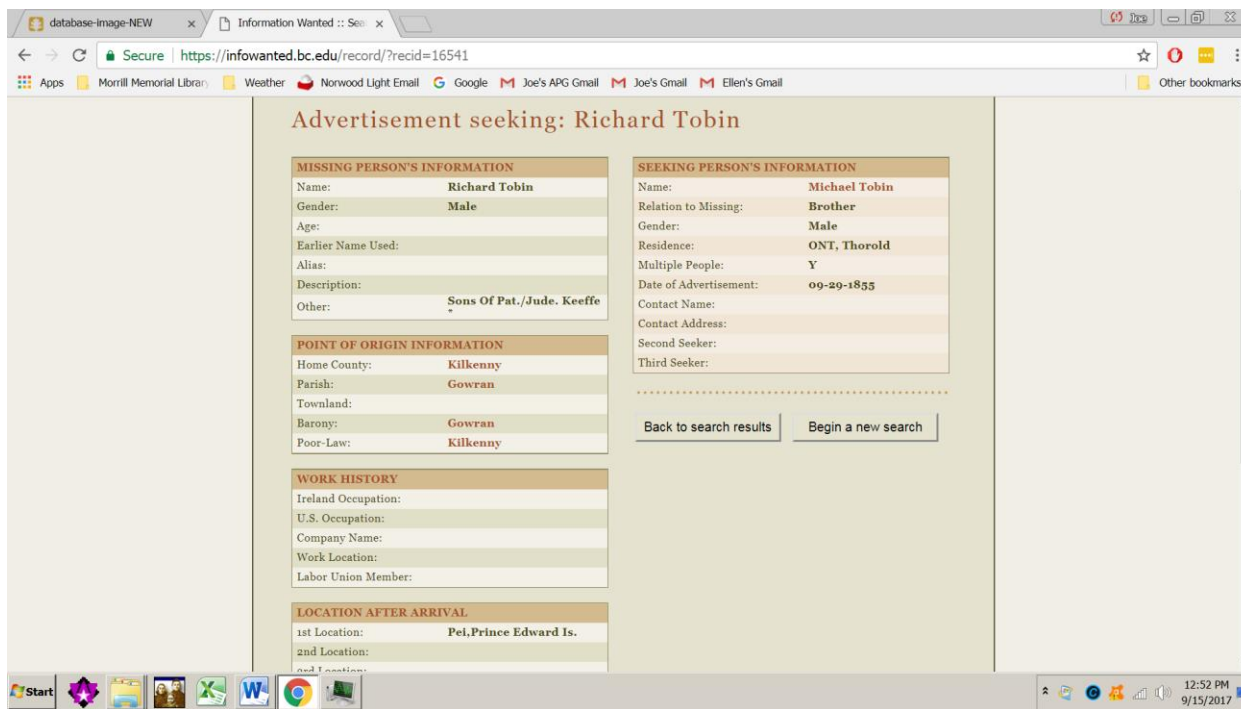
database-image-NEW × Information Wanted :: Sea ×

Secure | https://infowanted.bc.edu/record/?recid=16541

Apps Morrill Memorial Library Weather Norwood Light Email Google Joe's APG Gmail Joe's Gmail Ellen's Gmail Other bookmarks

Advertisement seeking: Richard Tobin

| MISSING PERSON'S INFORMATION | |
|---|---|
| Name: | Richard Tobin |
| Gender: | Male |
| Age: | |
| Earlier Name Used: | |
| Alias: | |
| Description: | |
| Other: | Sons Of Pat./Jude. Keeffe |

| POINT OF ORIGIN INFORMATION | |
|---|---|
| Home County: | Kilkenny |
| Parish: | Gowran |
| Townland: | |
| Barony: | Gowran |
| Poor-Law: | Kilkenny |

| WORK HISTORY | |
|---|---|
| Ireland Occupation: | |
| U.S. Occupation: | |
| Company Name: | |
| Work Location: | |
| Labor Union Member: | |

| LOCATION AFTER ARRIVAL | |
|---|---|
| 1st Location: | Pei,Prince Edward Is. |
| 2nd Location: | |
| 3rd Location: | |

| SEEKING PERSON'S INFORMATION | |
|---|---|
| Name: | Michael Tobin |
| Relation to Missing: | Brother |
| Gender: | Male |
| Residence: | ONT, Thorold |
| Multiple People: | Y |
| Date of Advertisement: | 09-29-1855 |
| Contact Name: | |
| Contact Address: | |
| Second Seeker: | |
| Third Seeker: | |

Back to search results Begin a new search

Start

12:52 PM 9/15/2017